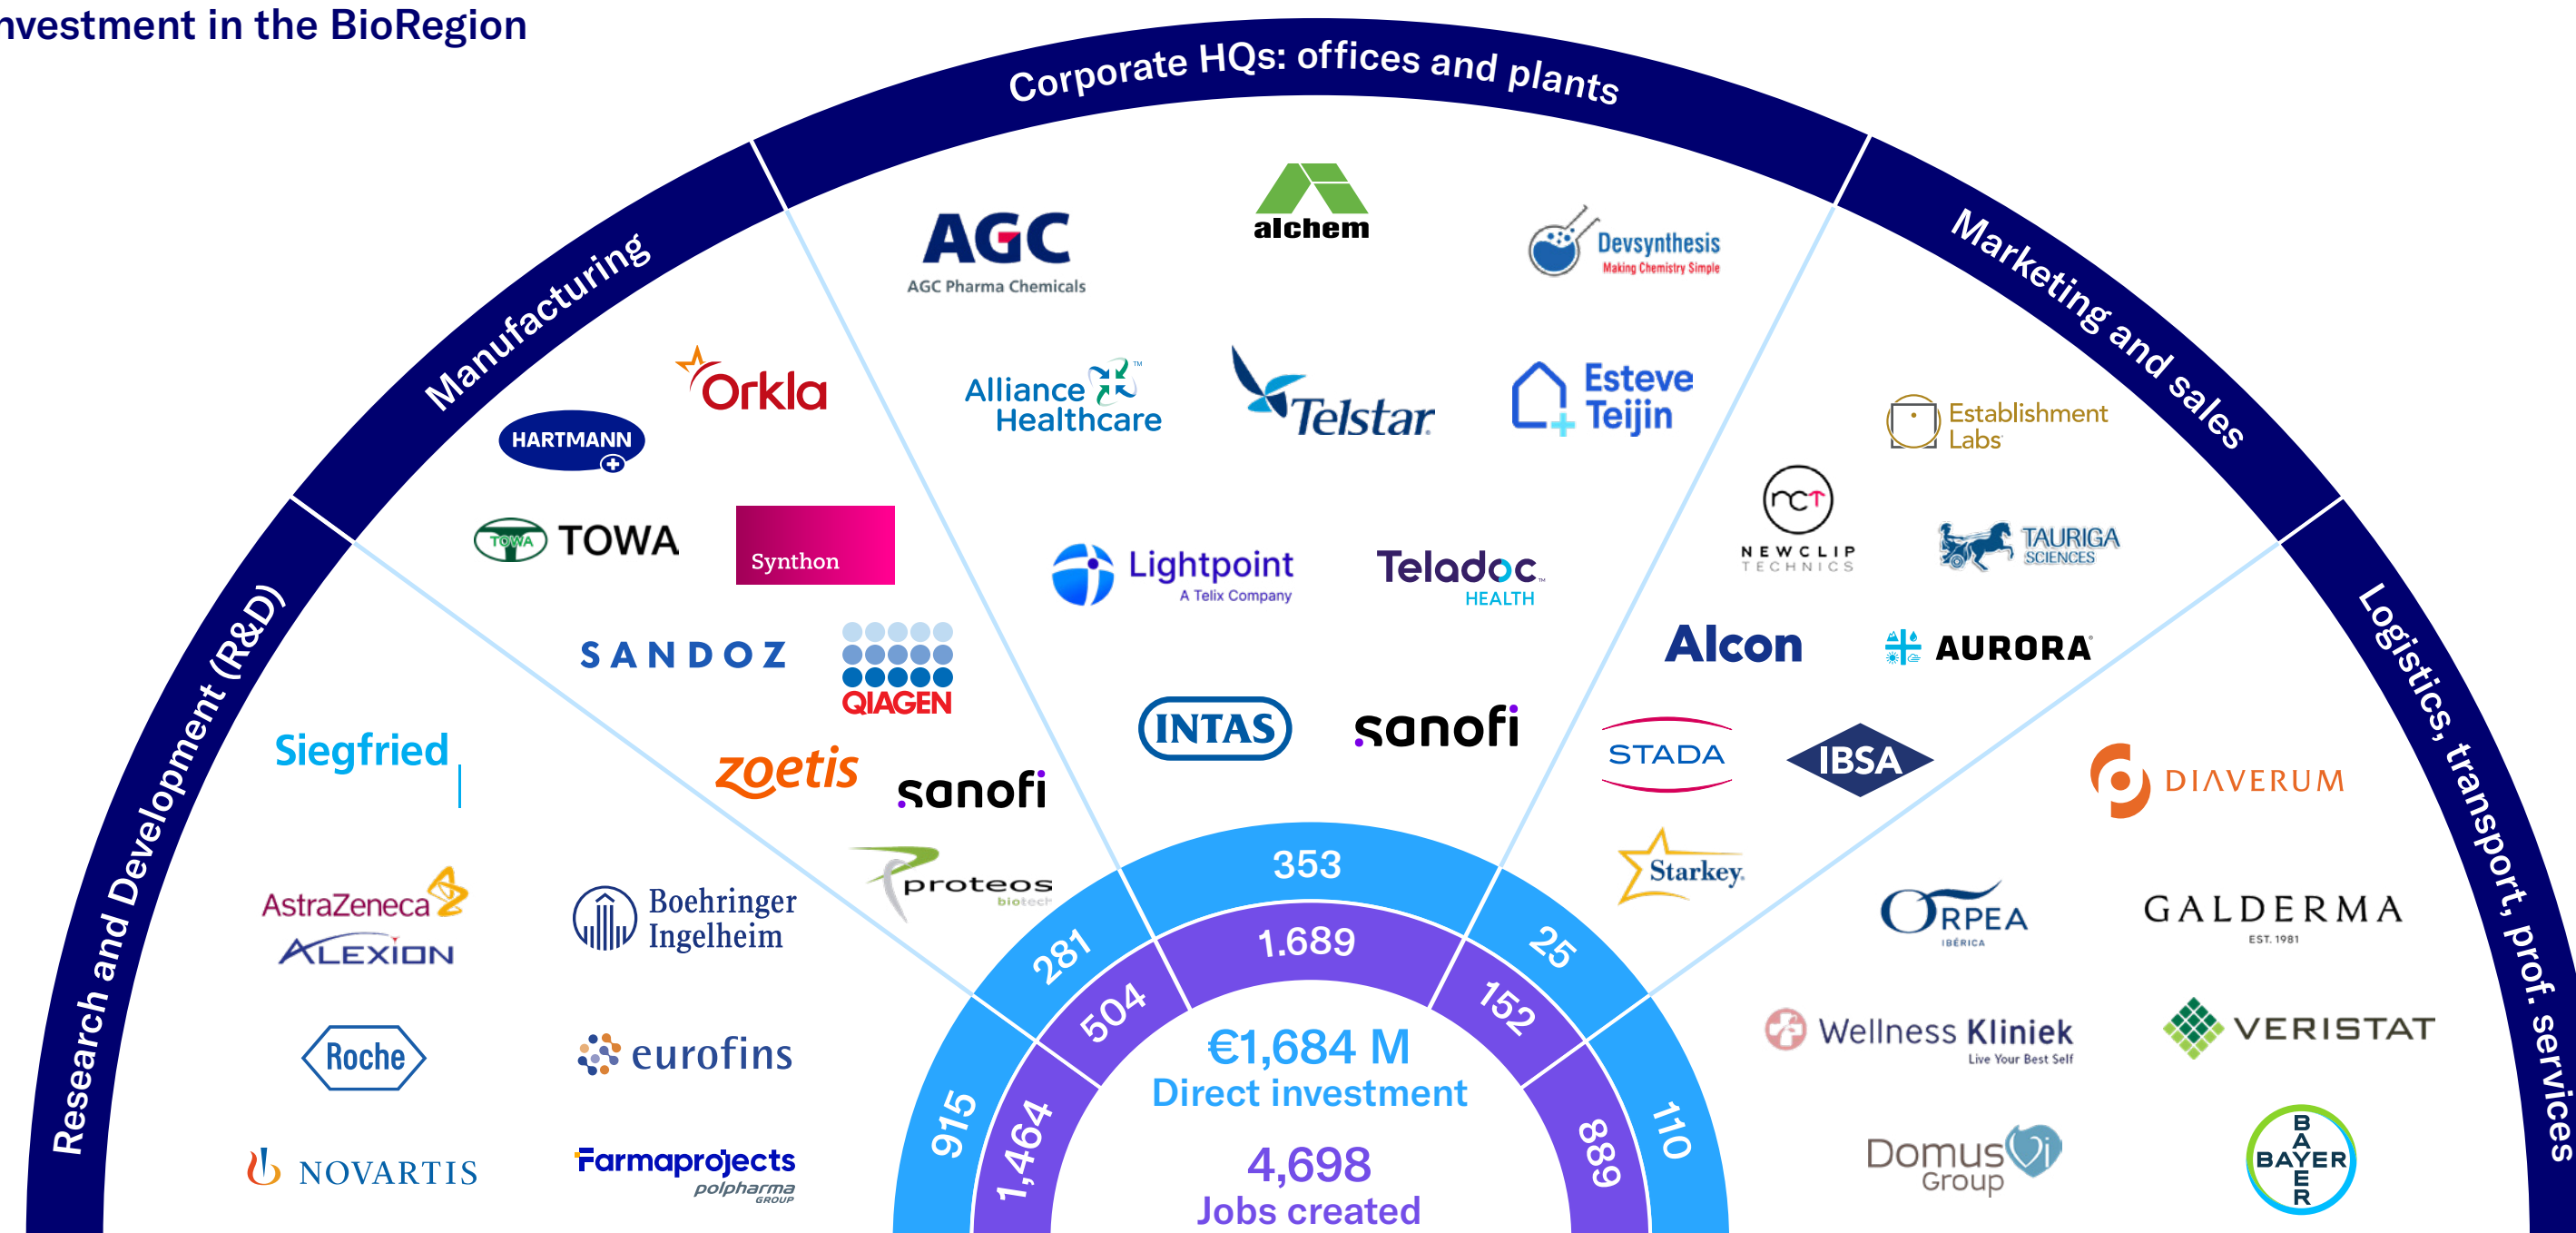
nvestment in the BioRegion

Corporate HQs: offices and plants

Manufacturing

Marketing and sales

Research and Development (R&D)

Logistics, transport, prof. services

AGC
AGC Pharma Chemicals

alchem

Devsynthesis
Making Chemistry Simple

Alliance Healthcare

Telstar

Esteve Teijin

Orkla

HARTMANN

TOWA

Synthon

Lightpoint
A Telix Company

Teladoc HEALTH

Establishment Labs

NEWCLIP TECHNICS

TAURIGA SCIENCES

SANDOZ

QIAGEN

Alcon

AURORA

INTAS

sanofi

STADA

IBSA

DIAVERUM

Siegfried

zoetis

sanofi

proteos biotech

Starkey

ORPEA IBÉRICA

GALDERMA EST. 1981

AstraZeneca

ALEXION

Boehringer Ingelheim

Wellness Kliniek
Live Your Best Self

VERISTAT

Roche

eurofins

Domus Group

NOVARTIS

Farmaprojects polpharma GROUP

BAYER

353
1.689
281
504
25
152
915
1,464
889
110

€1,684 M
Direct investment

4,698
Jobs created